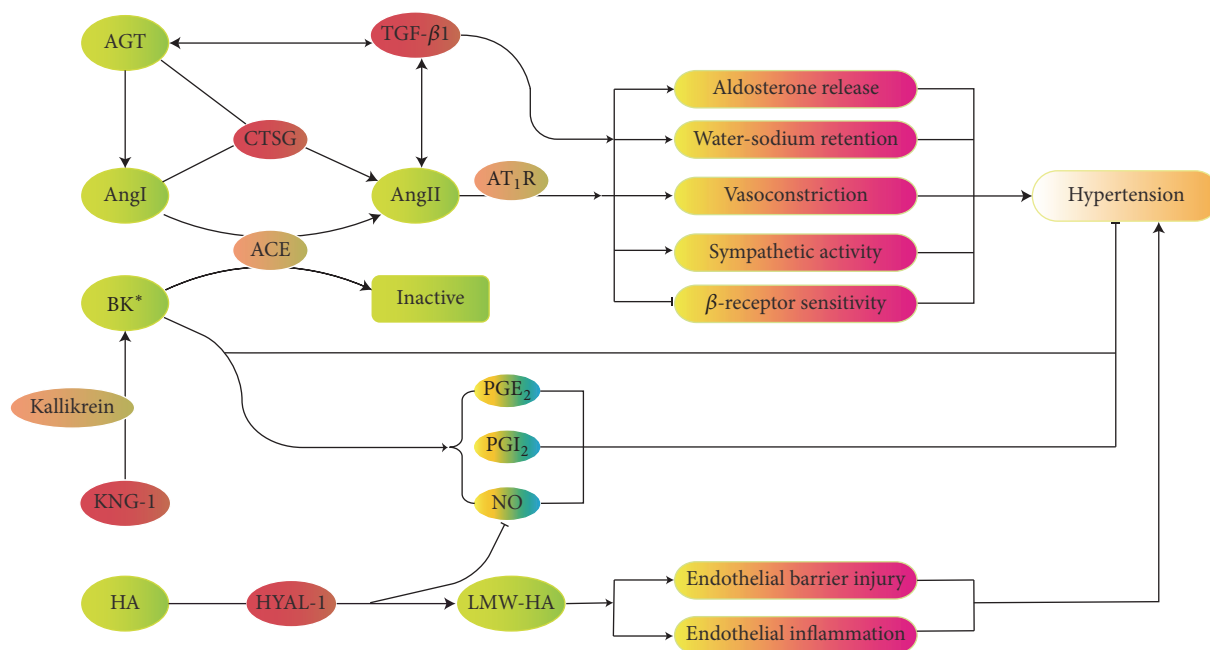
AGT

TGF-$\beta$1

CTSG

AngI

AngII

$AT_1R$

ACE

BK*

Inactive

Kallikrein

KNG-1

Aldosterone release

Water-sodium retention

Vasoconstriction

Sympathetic activity

$\beta$-receptor sensitivity

Hypertension

$PGE_2$

$PGI_2$

NO

HA

HYAL-1

LMW-HA

Endothelial barrier injury

Endothelial inflammation